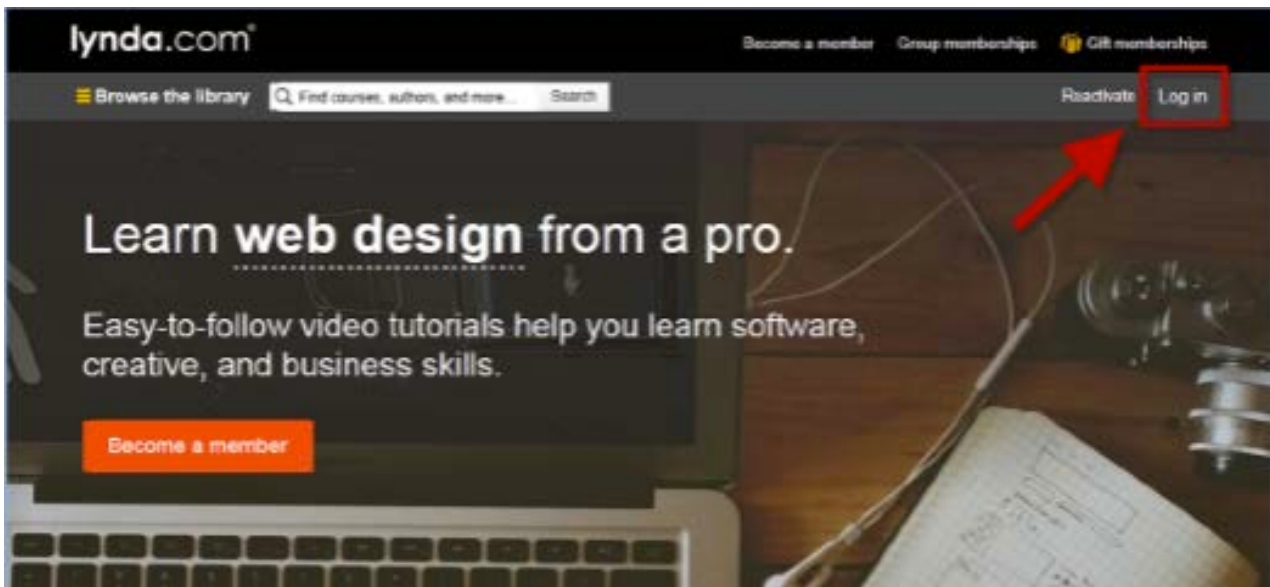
lynda.com®

Become a member Group memberships Gift memberships

Browse the library Find courses, authors, and more... Search Reactivate Log in

Learn web design from a pro.

Easy-to-follow video tutorials help you learn software, creative, and business skills.

Become a member